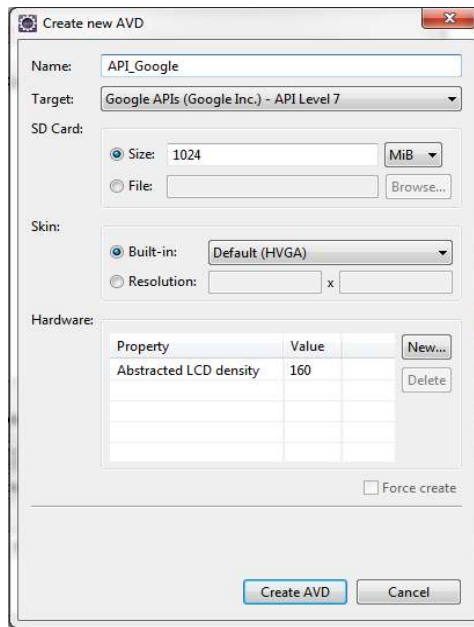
Create new AVD

Name: API_Google

Target: Google APIs (Google Inc.) - API Level 7

SD Card:

Size: 1024 MiB

File: Browse...

Skin:

Built-in: Default (HVGA)

Resolution: x

Hardware:

| Property | Value |
|---|---|
| Abstracted LCD density | 160 |

New...

Delete

Force create

Create AVD

Cancel